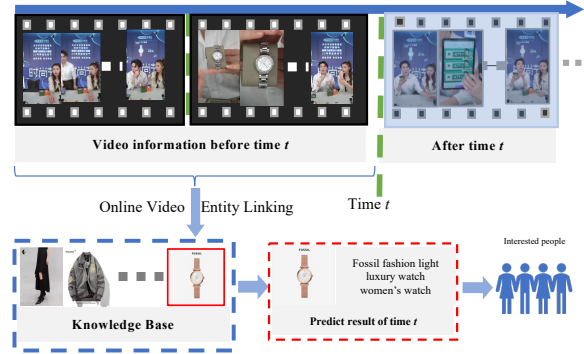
Video information before time $t$

After time $t$

Online Video Entity Linking

Time $t$

Knowledge Base

Fossil fashion light luxury watch women's watch

Predict result of time $t$

Interested people